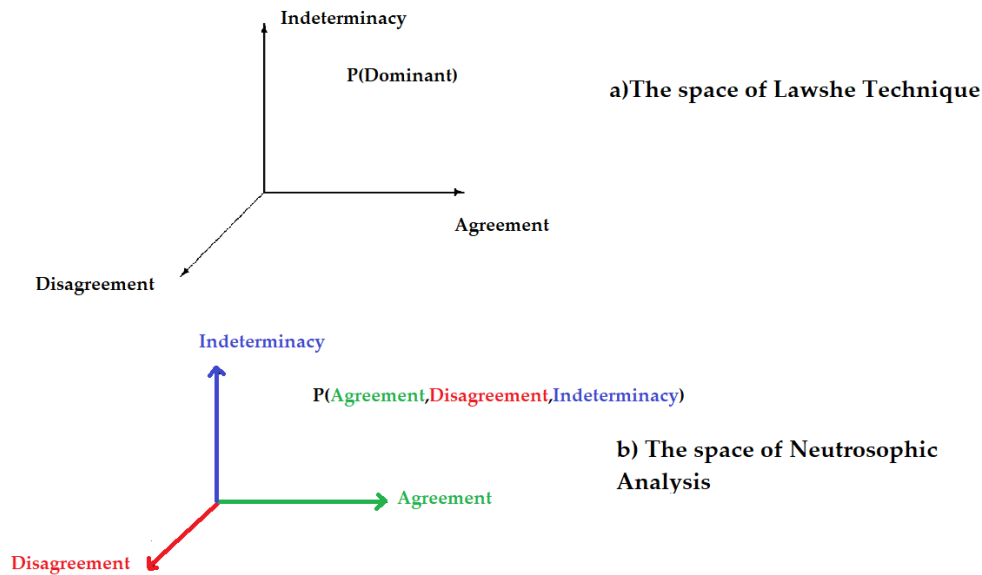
Indeterminacy

P(Dominant)

a)The space of Lawshe Technique

Agreement

Disagreement

Indeterminacy

P(Agreement,Disagreement,Indeterminacy)

b) The space of Neutrosophic Analysis

Agreement

Disagreement